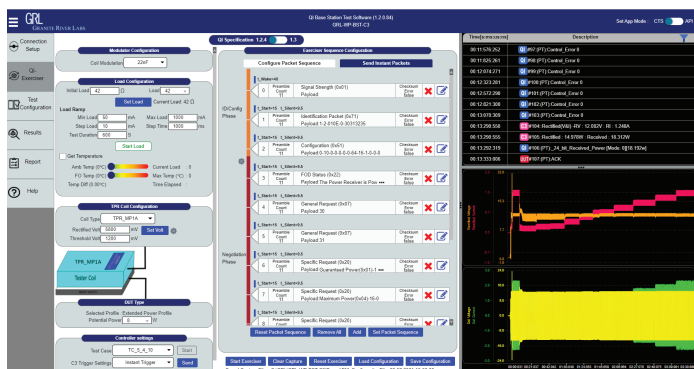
GRL GRANITE RIVER LABS

Qi Base Station Test Software (1.2.0.84)
GRL-WP-BST-C3

Set App Mode : CTS API

Connection Setup

Qi-Exerciser

Test Configuration

Results

Report

Help

Modulator Configuration

Coil Modulation 22nF

Load Configuration

Initial Load 42 Ω Load 42

Set Load Load Current: 42 Ω

Load Ramp

Min Load 50 mA Max Load 1000 mA

Step Load 10 mA Step Time 1000 ms

Test Duration 600 S

Start Load

Get Temperature

Amb Temp (°C) Current Load : 0

FO Temp (°C) Voltage Load : 0

Temp Diff (0.00°C) Time Elapsed

TPR Coil Configuration

Coil Type TPR_MP1A

Rectified Volt 5000 mV Set Volt

Threshold Volt 1200 mV

TPR_MP1A

Tester Coil

DUT Type

Selected Profile : Extended Power Profile

Potential Power 0 W

Controller settings

Test Case TC_5_4_10 Start

C3 Trigger Settings Instant Trigger Send

Qi Specification 1.2.4 1.3

Exerciser Sequence Configuration

Configure Packet Sequence Send Instant Packets

ID/Config Phase

Negotiation Phase

t_Wake=50

0 Preamble Count 11 Signal Strength (0x01) Payload Checksum Error false

t_Start=5 t_Silent=0.5

1 Preamble Count 11 Identification Packet (0x71) Payload 1-7-2-0-10E-0-30313235 Checksum Error false

t_Start=5 t_Silent=0.5

2 Preamble Count 11 Configuration (0x51) Payload 0-15-0-0-8-0-0-0-64-16-1-0-0-0 Checksum Error false

t_Start=15 t_Silent=0.5

3 Preamble Count 11 FOD Status (0x22) Payload The Power Receiver is Pow ••• Checksum Error false

t_Start=15 t_Silent=0.5

4 Preamble Count 11 General Request (0x07) Payload 30 Checksum Error false

t_Start=15 t_Silent=0.5

5 Preamble Count 11 General Request (0x07) Payload 31 Checksum Error false

t_Start=15 t_Silent=0.5

6 Preamble Count 11 Specific Request (0x20) Payload Guaranteed Power(0x01):1 ••• Checksum Error false

t_Start=15 t_Silent=0.5

7 Preamble Count 11 Specific Request (0x20) Payload Maximum Power(0x04):16-0 Checksum Error false

t_Start=15 t_Silent=0.5

8 Preamble Count Specific Request (0x20) Checksum Error

Reset Packet Sequence Remove All Add Set Packet Sequence

Start Exerciser Clear Capture Reset Exerciser Load Configuration Save Configuration

| Time[hh:mm:ss:ms:us] | Description |
|---|---|
| 00:11:576.252 | QI #97 (PT) Control_Error 0 |
| 00:11:826.261 | QI #98 (PT) Control_Error 0 |
| 00:12:074.271 | QI #99 (PT) Control_Error 0 |
| 00:12:323.281 | QI #100 (PT) Control_Error 0 |
| 00:12:572.290 | QI #101 (PT) Control_Error 0 |
| 00:12:821.300 | QI #102 (PT) Control_Error 0 |
| 00:13:070.309 | QI #103 (PT) Control_Error 0 |
| 00:13:250.550 | C3 #104: Rectified(Volt) - RV : 12.057V RI : 1.248A |
| 00:13:250.555 | C3 #105: Rectified : 14.978W Received : 18.312W |
| 00:13:252.319 | QI #106 (PT)_24_bit_Received_Power_Mode 0[18.192w] |
| 00:13:333.808 | OUT #107 (PT) ACK |